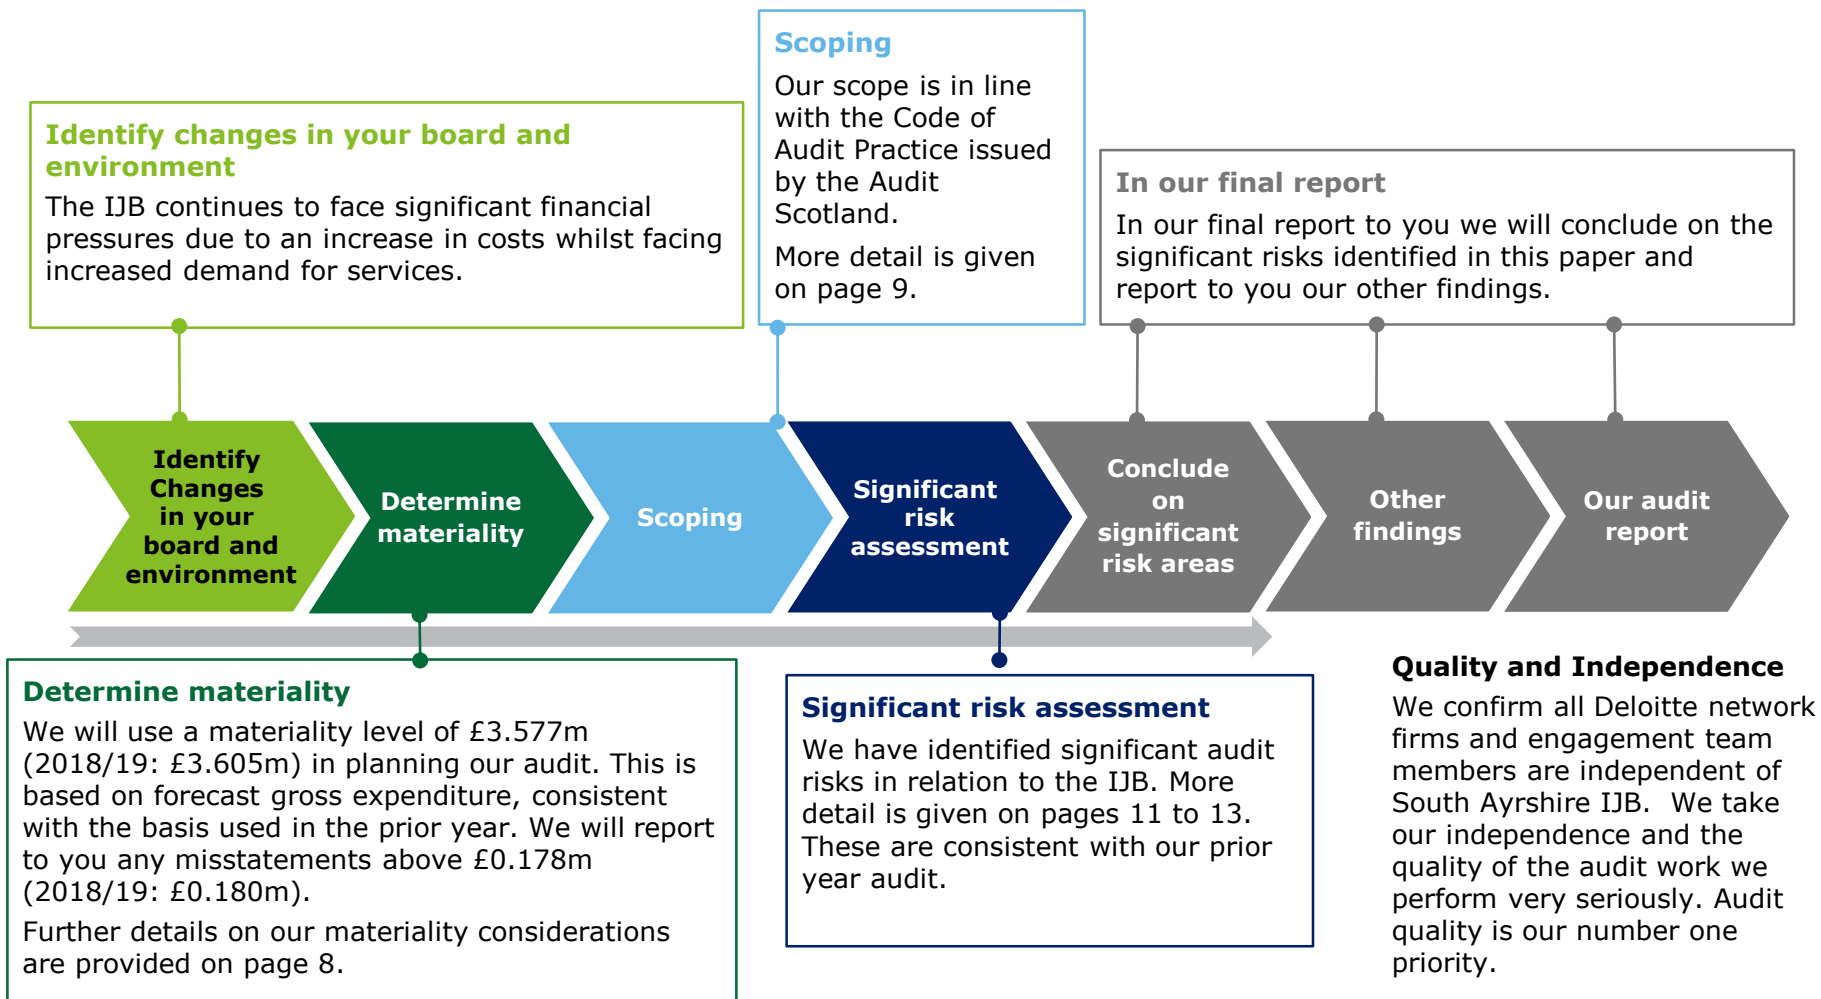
Identify changes in your board and environment
The IJB continues to face significant financial pressures due to an increase in costs whilst facing increased demand for services.

Scoping
Our scope is in line with the Code of Audit Practice issued by the Audit Scotland.
More detail is given on page 9.

In our final report
In our final report to you we will conclude on the significant risks identified in this paper and report to you our other findings.

Identify Changes in your board and environment

Determine materiality

Scoping

Significant risk assessment

Conclude on significant risk areas

Other findings

Our audit report

Determine materiality
We will use a materiality level of £3.577m (2018/19: £3.605m) in planning our audit. This is based on forecast gross expenditure, consistent with the basis used in the prior year. We will report to you any misstatements above £0.178m (2018/19: £0.180m).
Further details on our materiality considerations are provided on page 8.

Significant risk assessment
We have identified significant audit risks in relation to the IJB. More detail is given on pages 11 to 13. These are consistent with our prior year audit.

Quality and Independence
We confirm all Deloitte network firms and engagement team members are independent of South Ayrshire IJB. We take our independence and the quality of the audit work we perform very seriously. Audit quality is our number one priority.